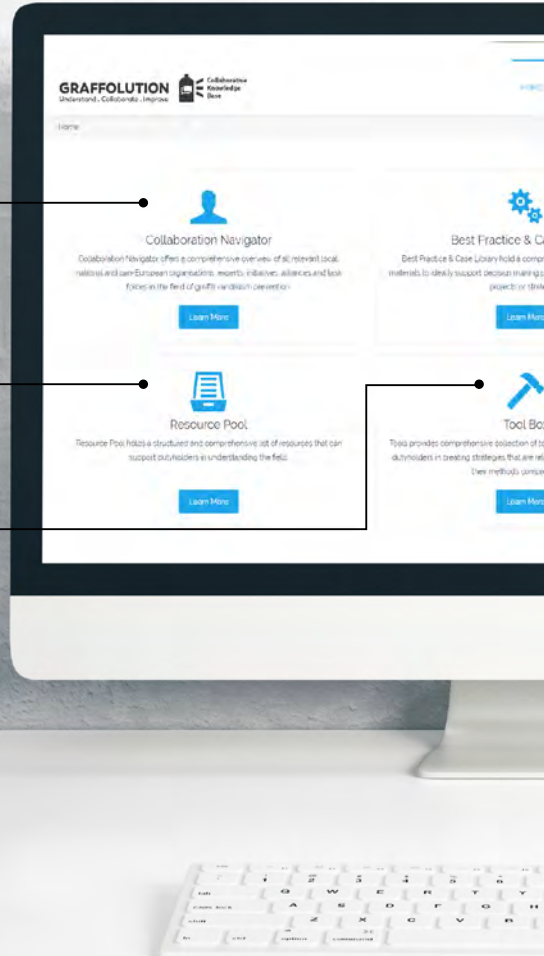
GRAFFOLUTION
Understand . Collaborate . Improve

Collaborative Knowledge Base

HOME

Home

Collaboration Navigator

Collaboration Navigator offers a comprehensive overview of all relevant local, national and pan-European organisations, experts, initiatives, alliances and task forces in the field of graffiti vandalism prevention.

Learn More

Best Practice & C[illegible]

Best Practice & Case Library hold a compr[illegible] materials to ideally support decision making p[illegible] projects or strat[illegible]

Learn More

Resource Pool

Resource Pool holds a structured and comprehensive list of resources that can support dutyholders in understanding the field.

Learn More

Tool Bo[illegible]

Tools provides comprehensive selection of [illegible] dutyholders in creating strategies that are rel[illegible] their methods compa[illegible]

Learn More

tab Q W E R T Y
caps lock A S D F G H
shift Z X C V B
fn ctrl option command